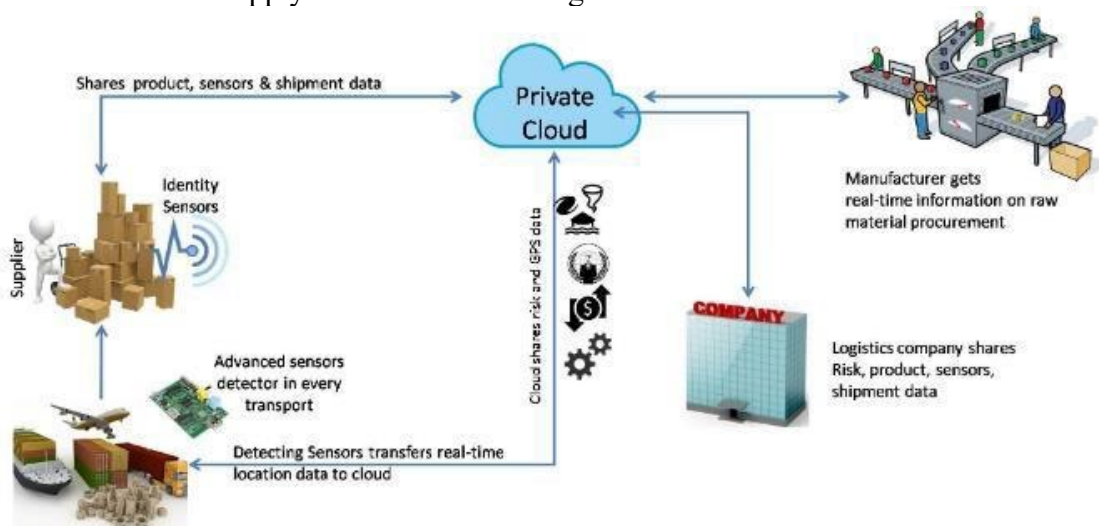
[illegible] pply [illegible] g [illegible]

Shares product, sensors & shipment data

Private Cloud

Identity Sensors

Supplier

Manufacturer gets real-time information on raw material procurement

Cloud shares risk and GPS data

COMPANY

Logistics company shares Risk, product, sensors, shipment data

Advanced sensors detector in every transport

Detecting Sensors transfers real-time location data to cloud